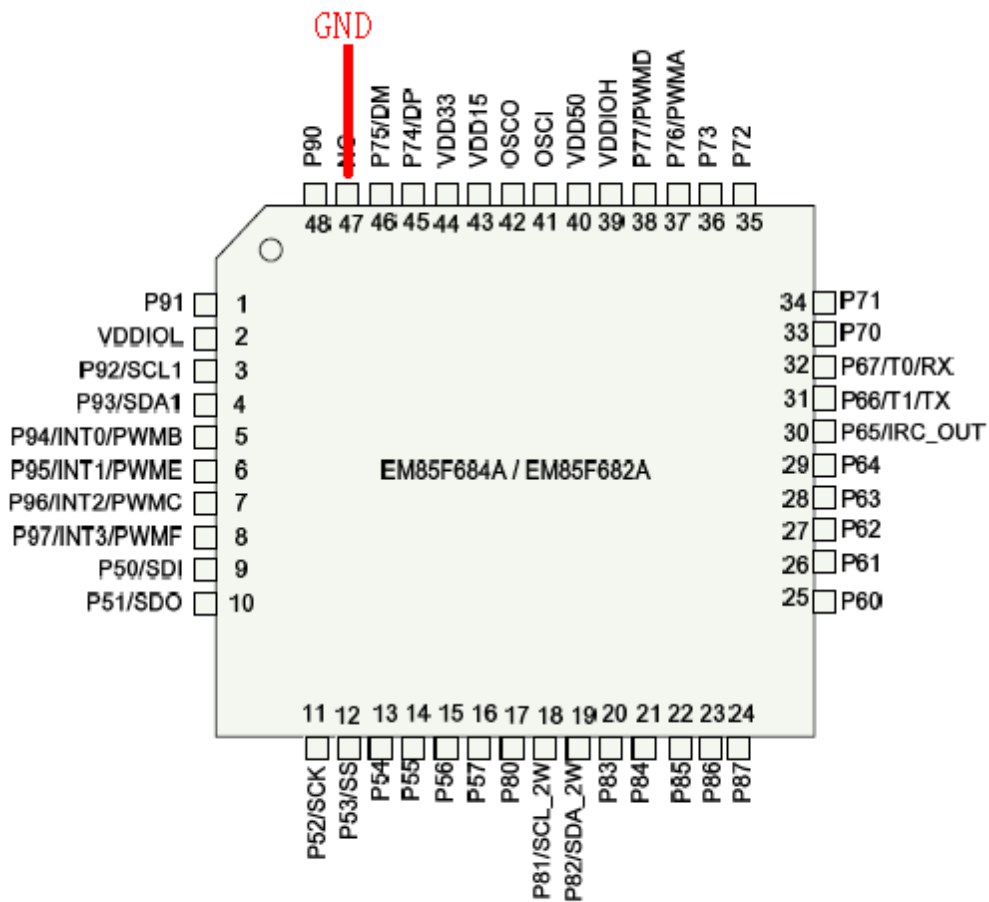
GND

P90
NC
P75/DM
P74/DP
VDD33
VDD15
OSCO
OSCI
VDD50
VDDIOH
P77/PWMD
P76/PWMA
P73
P72

48 47 46 45 44 43 42 41 40 39 38 37 36 35

P91 1
VDDIOL 2
P92/SCL1 3
P93/SDA1 4
P94/INT0/PWMB 5
P95/INT1/PWME 6
P96/INT2/PWMC 7
P97/INT3/PWMF 8
P50/SDI 9
P51/SDO 10

EM85F684A / EM85F682A

34 P71
33 P70
32 P67/T0/RX
31 P66/T1/TX
30 P65/IRC_OUT
29 P64
28 P63
27 P62
26 P61
25 P60

11 12 13 14 15 16 17 18 19 20 21 22 23 24

P52/SCK
P53/SS
P54
P55
P56
P57
P80
P81/SCL_2W
P82/SDA_2W
P83
P84
P85
P86
P87